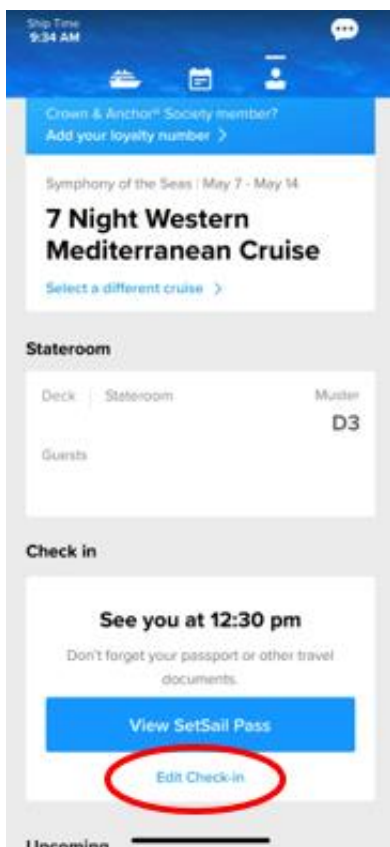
Ship Time
9:34 AM

Crown & Anchor® Society member?
Add your loyalty number >

Symphony of the Seas | May 7 - May 14

7 Night Western Mediterranean Cruise

Select a different cruise >

Stateroom

Deck | Stateroom

Muster
D3

Guests

Check in

See you at 12:30 pm

Don't forget your passport or other travel documents.

View SetSail Pass

Edit Check-in

Upcoming